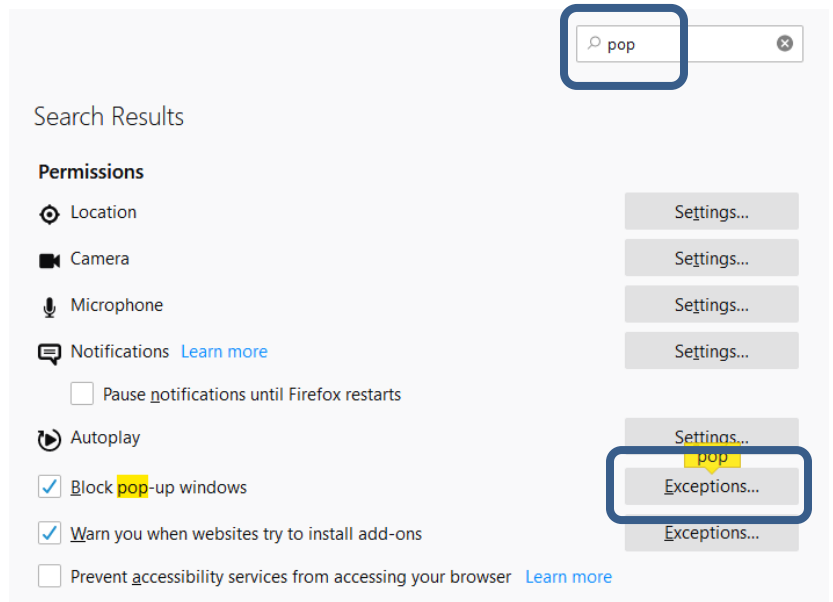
pop

Search Results

Permissions

Location Settings...

Camera Settings...

Microphone Settings...

Notifications Learn more Settings...

Pause notifications until Firefox restarts

Autoplay Settings...

pop

Block pop-up windows Exceptions...

Warn you when websites try to install add-ons Exceptions...

Prevent accessibility services from accessing your browser Learn more